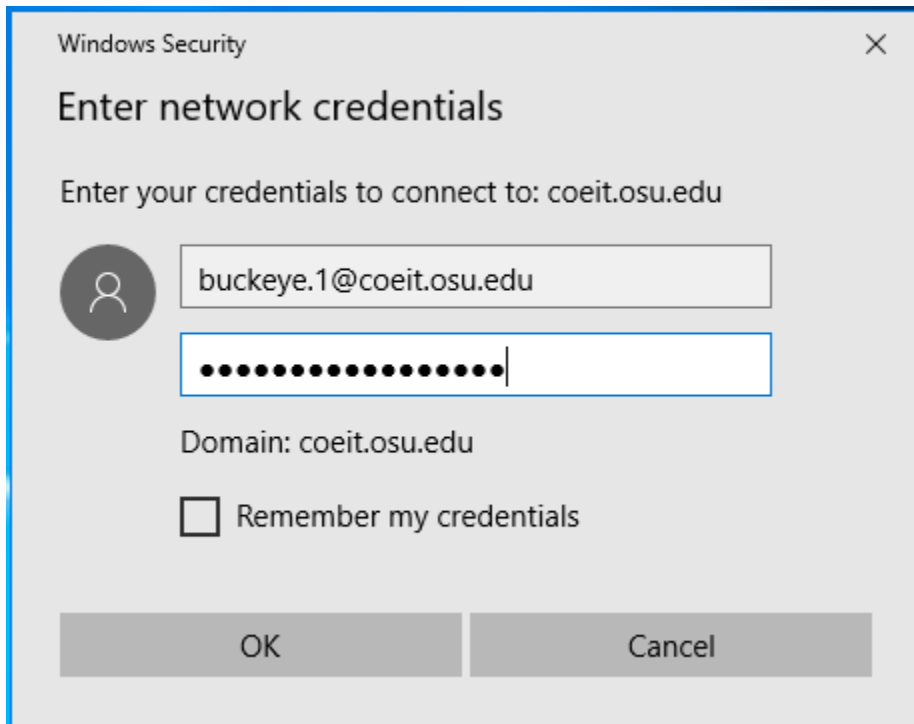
Windows Security

×

Enter network credentials

Enter your credentials to connect to: coeit.osu.edu

buckeye.1@coeit.osu.edu

•••••••••••••••••

Domain: coeit.osu.edu

Remember my credentials

OK

Cancel